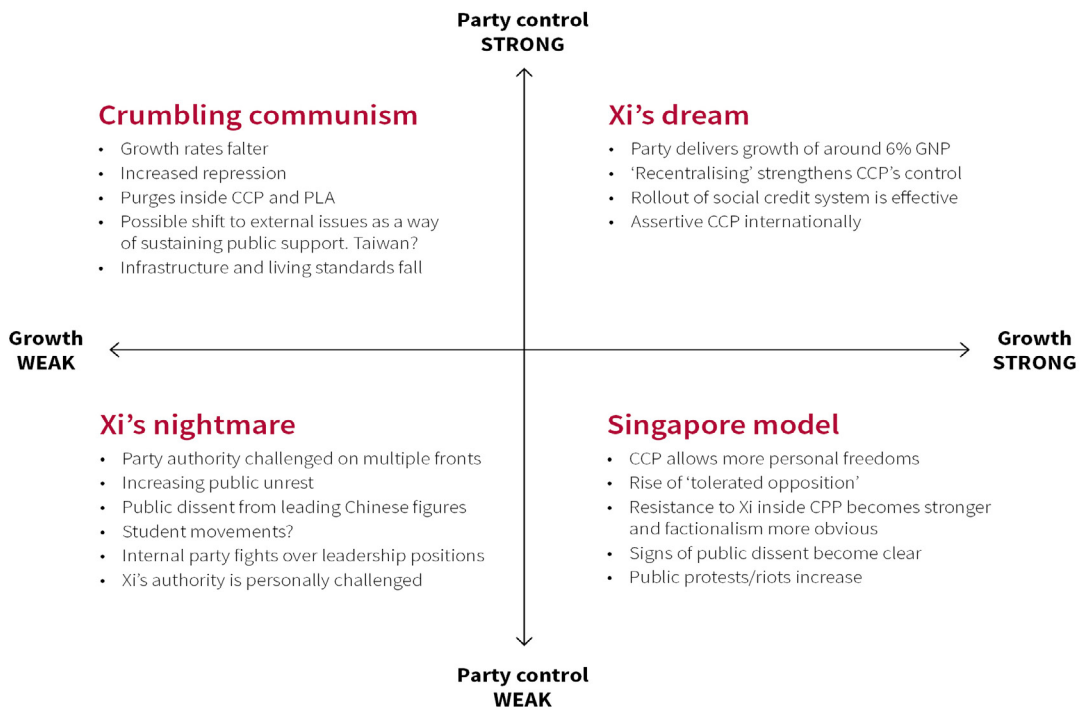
Party control
STRONG

Crumbling communism
- Growth rates falter
- Increased repression
- Purges inside CCP and PLA
- Possible shift to external issues as a way of sustaining public support. Taiwan?
- Infrastructure and living standards fall

Xi's dream
- Party delivers growth of around 6% GNP
- 'Recentralising' strengthens CCP's control
- Rollout of social credit system is effective
- Assertive CCP internationally

Growth
WEAK

Growth
STRONG

Xi's nightmare
- Party authority challenged on multiple fronts
- Increasing public unrest
- Public dissent from leading Chinese figures
- Student movements?
- Internal party fights over leadership positions
- Xi's authority is personally challenged

Singapore model
- CCP allows more personal freedoms
- Rise of 'tolerated opposition'
- Resistance to Xi inside CPP becomes stronger and factionalism more obvious
- Signs of public dissent become clear
- Public protests/riots increase

Party control
WEAK